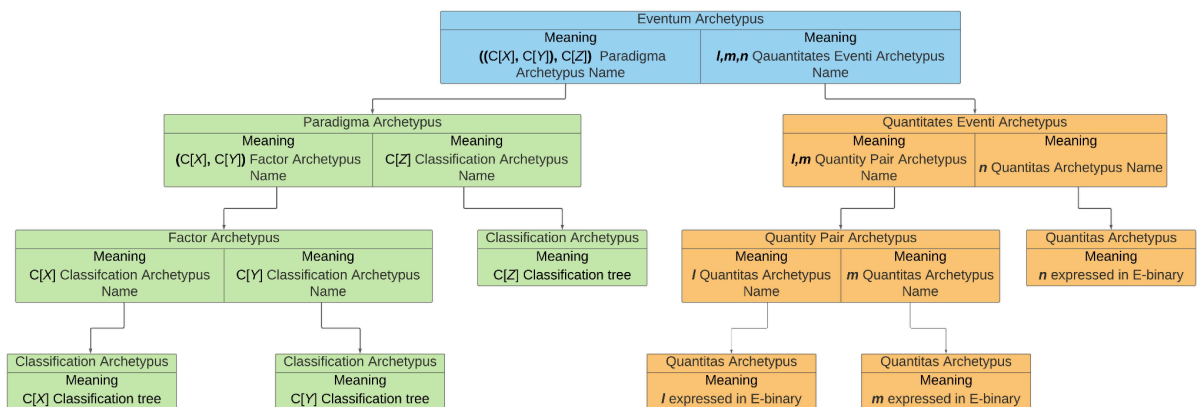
Eventum Archetypus

| Meaning | Meaning |
|---|---|
| ((C[X], C[Y]), C[Z]) Paradigma Archetypus Name | l,m,n Qauantitates Eventi Archetypus Name |

Paradigma Archetypus

| Meaning | Meaning |
|---|---|
| (C[X], C[Y]) Factor Archetypus Name | C[Z] Classification Archetypus Name |

Quantitates Eventi Archetypus

| Meaning | Meaning |
|---|---|
| l,m Quantity Pair Archetypus Name | n Quantitas Archetypus Name |

Factor Archetypus

| Meaning | Meaning |
|---|---|
| C[X] Classifcation Archetypus Name | C[Y] Classification Archetypus Name |

Classification Archetypus
Meaning
C[Z] Classification tree

Quantity Pair Archetypus

| Meaning | Meaning |
|---|---|
| l Quantitas Archetypus Name | m Quantitas Archetypus Name |

Quantitas Archetypus
Meaning
n expressed in E-binary

Classification Archetypus
Meaning
C[X] Classification tree

Classification Archetypus
Meaning
C[Y] Classification tree

Quantitas Archetypus
Meaning
l expressed in E-binary

Quantitas Archetypus
Meaning
m expressed in E-binary